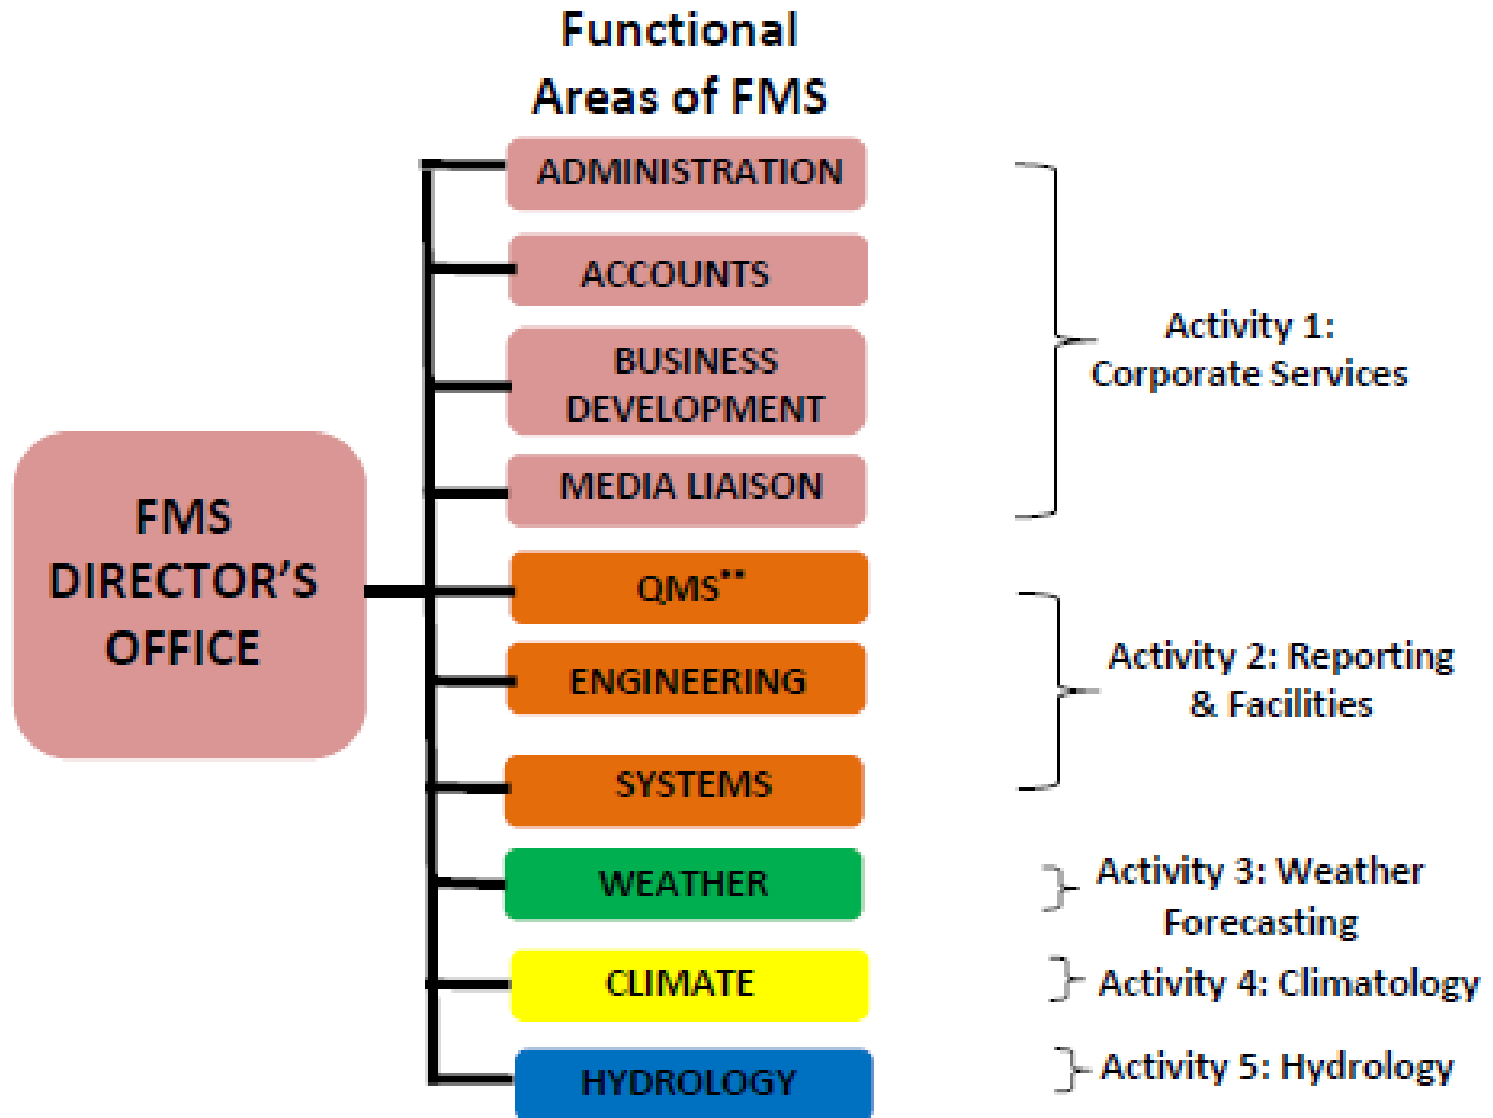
Functional Areas of FMS

FMS DIRECTOR'S OFFICE

ADMINISTRATION

ACCOUNTS

BUSINESS DEVELOPMENT

MEDIA LIAISON

Activity 1: Corporate Services

QMS**

ENGINEERING

SYSTEMS

Activity 2: Reporting & Facilities

WEATHER

Activity 3: Weather Forecasting

CLIMATE

Activity 4: Climatology

HYDROLOGY

Activity 5: Hydrology